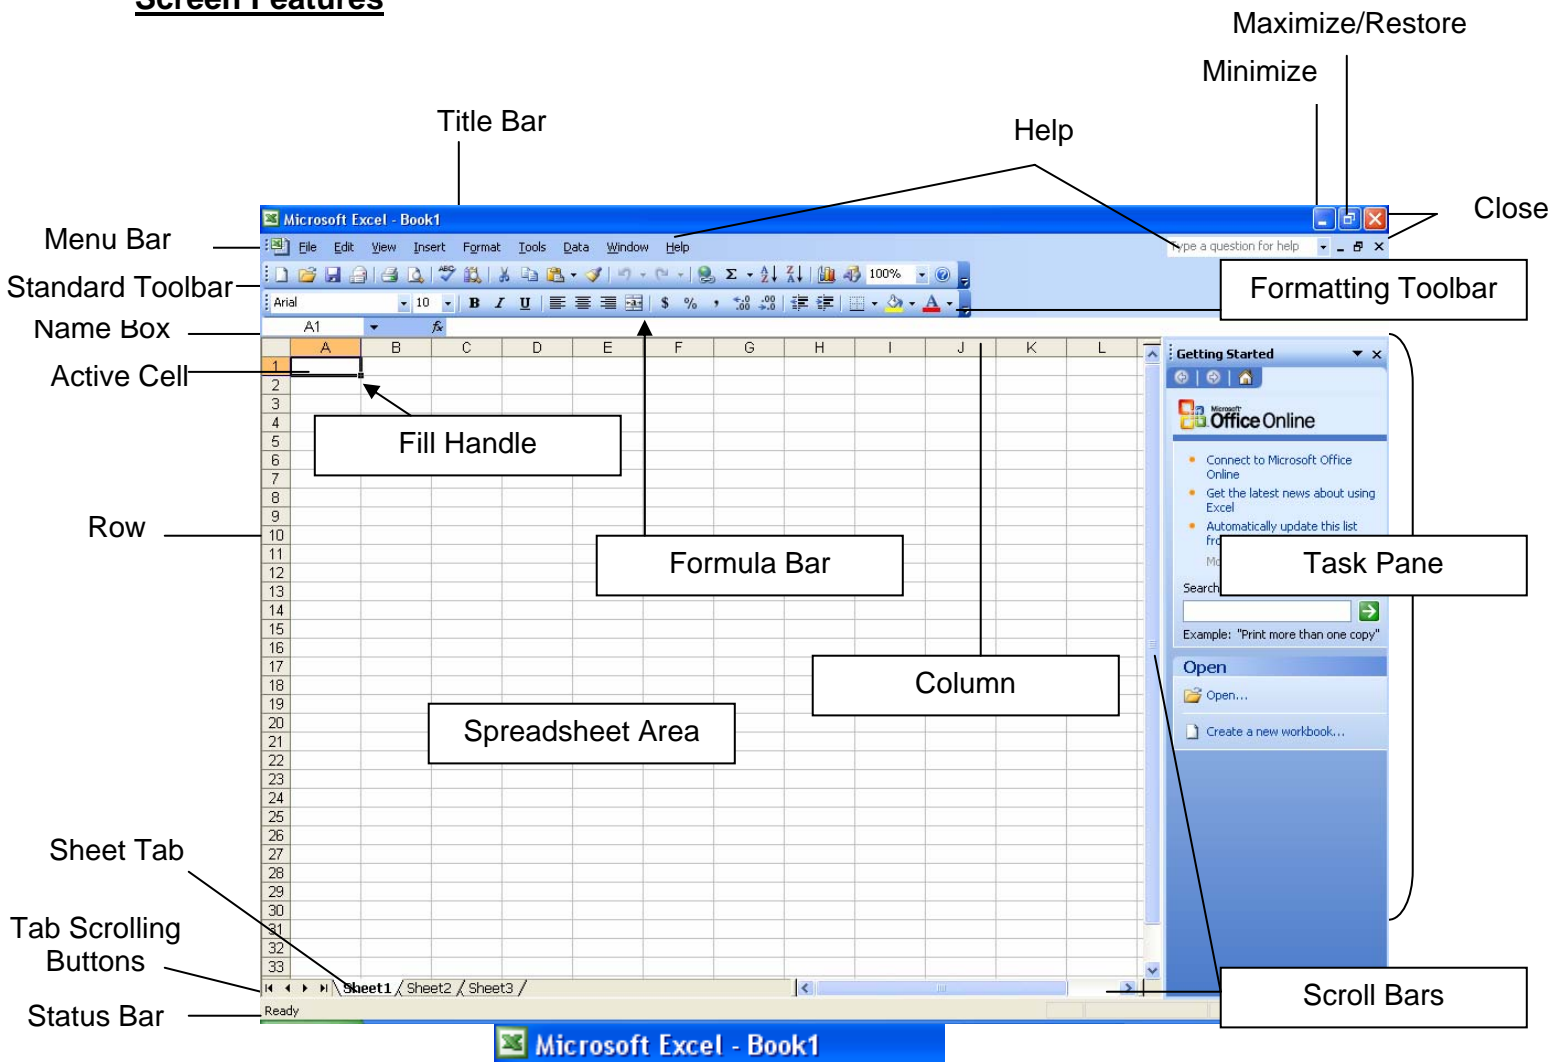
Screen Features

Maximize/Restore

Minimize

Title Bar

Help

Close

Menu Bar

Standard Toolbar

Formatting Toolbar

Name Box

Active Cell

Fill Handle

Row

Formula Bar

Task Pane

Column

Spreadsheet Area

Sheet Tab

Tab Scrolling Buttons

Status Bar

Scroll Bars

Microsoft Excel - Book1

File Edit View Insert Format Tools Data Window Help

Type a question for help

100%

Arial 10

A1

A B C D E F G H I J K L

1 2 3 4 5 6 7 8 9 10 11 12 13 14 15 16 17 18 19 20 21 22 23 24 25 26 27 28 29 30 31 32 33

Getting Started

Microsoft Office Online

Connect to Microsoft Office Online

Get the latest news about using Excel

Automatically update this list fro

Mo

Search

Example: "Print more than one copy"

Open

Open...

Create a new workbook...

Sheet1 Sheet2 Sheet3

Ready

Microsoft Excel - Book1